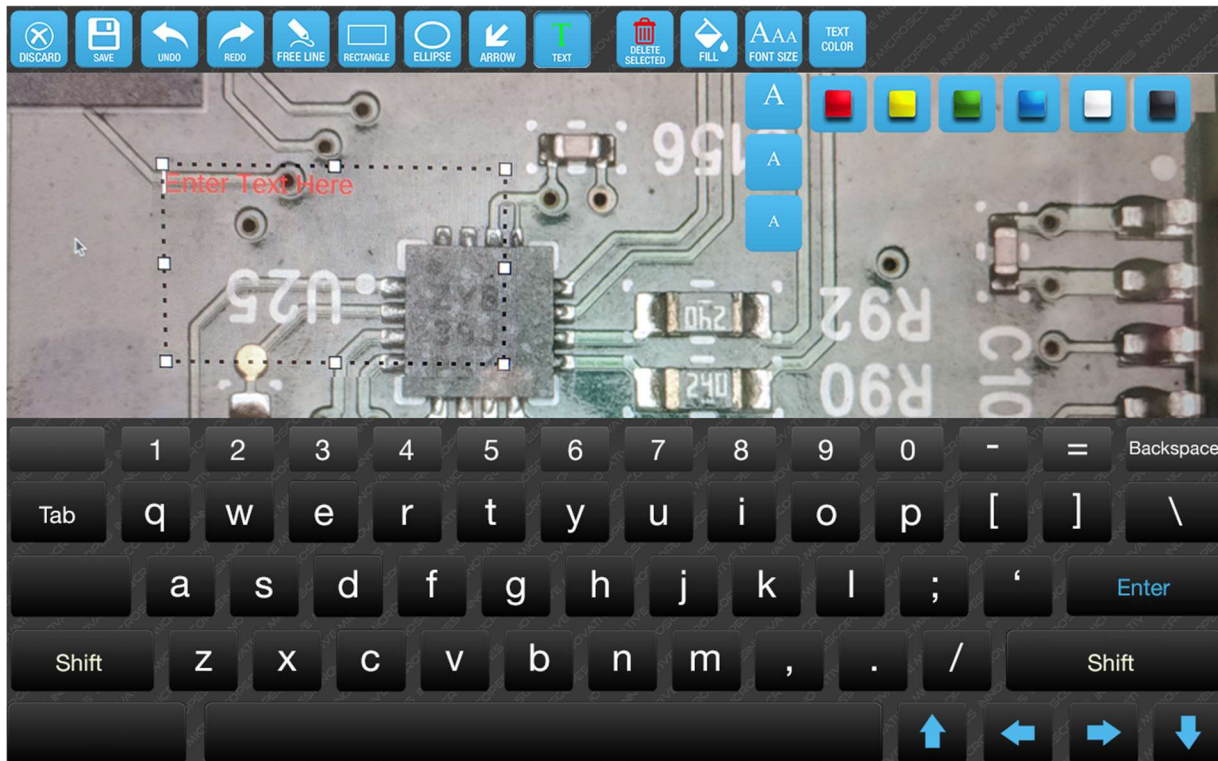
DISCARD SAVE UNDO REDO FREE LINE RECTANGLE ELLIPSE ARROW TEXT DELETE SELECTED FILL FONT SIZE TEXT COLOR

A
A
A

Enter Text Here

156
U25
240
240
R92
R90
C10

1 2 3 4 5 6 7 8 9 0 - = Backspace
Tab q w e r t y u i o p [ ] \
a s d f g h j k l ; ' Enter
Shift z x c v b n m , . / Shift

INNOVATIVE MICROSCOPES